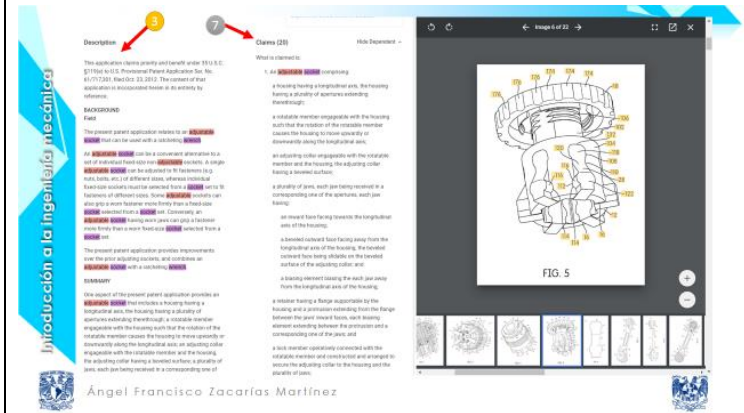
Introducción a la ingeniería mecánica

8

7

Description

This application claims priority and benefit under 35 U.S.C. §119(e) to U.S. Provisional Patent Application Ser. No. 61/717,301, filed Oct. 23, 2012. The content of that application is incorporated herein in its entirety by reference.

BACKGROUND

Field

The present patent application relates to an adjustable socket that can be used with a ratcheting wrench.

An adjustable socket can be a convenient alternative to a set of individual fixed-size non-adjustable sockets. A single adjustable socket can be adjusted to fit fasteners (e.g., nuts, bolts, etc.) of different sizes, whereas individual fixed-size sockets must be selected from a socket set to fit fasteners of different sizes. Some adjustable sockets can also grip a worn fastener more firmly than a fixed-size socket selected from a socket set. Conversely, an adjustable socket having worn jaws can grip a fastener more firmly than a worn fixed-size socket selected from a socket set.

The present patent application provides improvements over the prior adjusting sockets, and combines an adjustable socket with a ratcheting wrench.

SUMMARY

One aspect of the present patent application provides an adjustable socket that includes a housing having a longitudinal axis, the housing having a plurality of apertures extending through; a rotatable member engageable with the housing such that the rotation of the rotatable member causes the housing to move upwardly or downwardly along the longitudinal axis; an adjusting collar engageable with the rotatable member and the housing, the adjusting collar having a beveled surface; a plurality of jaws, each jaw being received in a corresponding one of

Claims (20)

Hide Dependent

What is claimed is:

1. An adjustable socket comprising:

a housing having a longitudinal axis, the housing having a plurality of apertures extending therethrough;

a rotatable member engageable with the housing such that the rotation of the rotatable member causes the housing to move upwardly or downwardly along the longitudinal axis;

an adjusting collar being engaged with the rotatable member and the housing, the adjusting collar having a beveled surface;

a plurality of jaws, each jaw being received in a corresponding one of the apertures, each jaw having:

an inward face facing towards the longitudinal axis of the housing;

a beveled outward face facing away from the longitudinal axis of the housing, the beveled outward face being slidable on the beveled surface of the adjusting collar; and

a biasing element biasing the each jaw away from the longitudinal axis of the housing;

a retainer having a flange supportable by the housing and a protrusion extending from the flange between the jaws' inward faces, each biasing element extending between the protrusion and a corresponding one of the jaws; and

a lock member operatively connected with the rotatable member and constructed and arranged to secure the adjusting collar to the housing and the plurality of jaws.

Image 6 of 22

FIG. 5

Ángel Francisco Zacarías Martínez